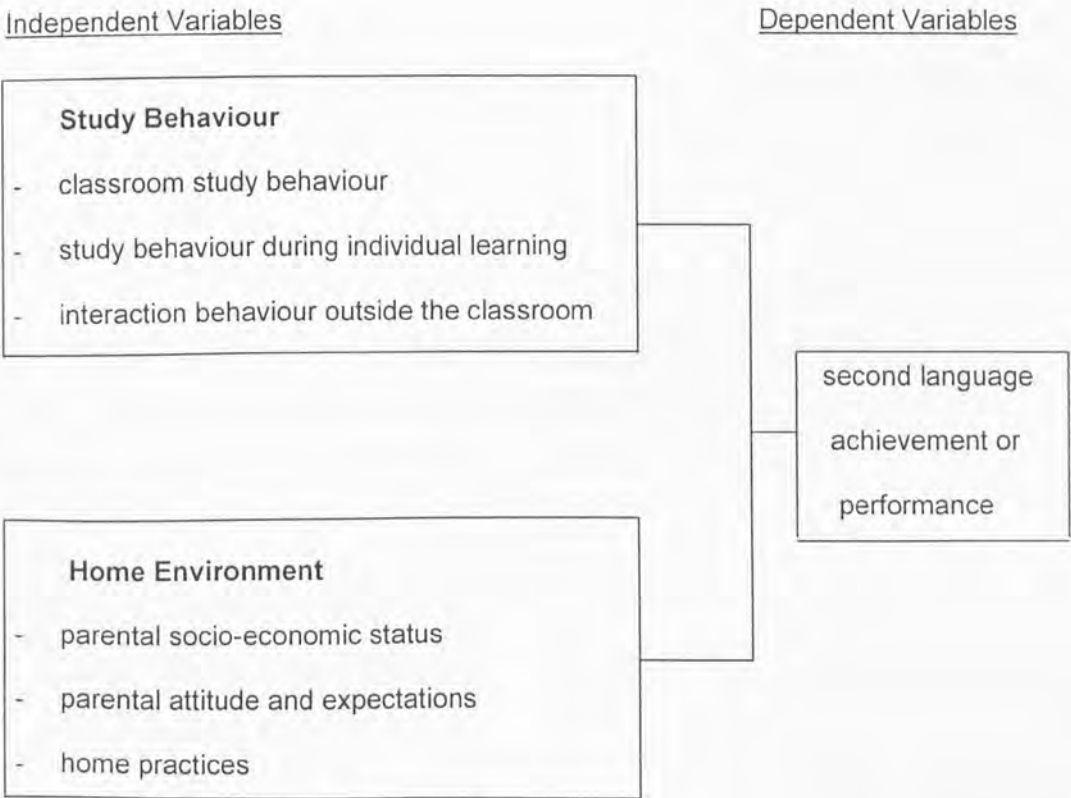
Independent Variables

Dependent Variables

Study Behaviour

- classroom study behaviour
- study behaviour during individual learning
- interaction behaviour outside the classroom

second language achievement or performance

Home Environment

- parental socio-economic status
- parental attitude and expectations
- home practices